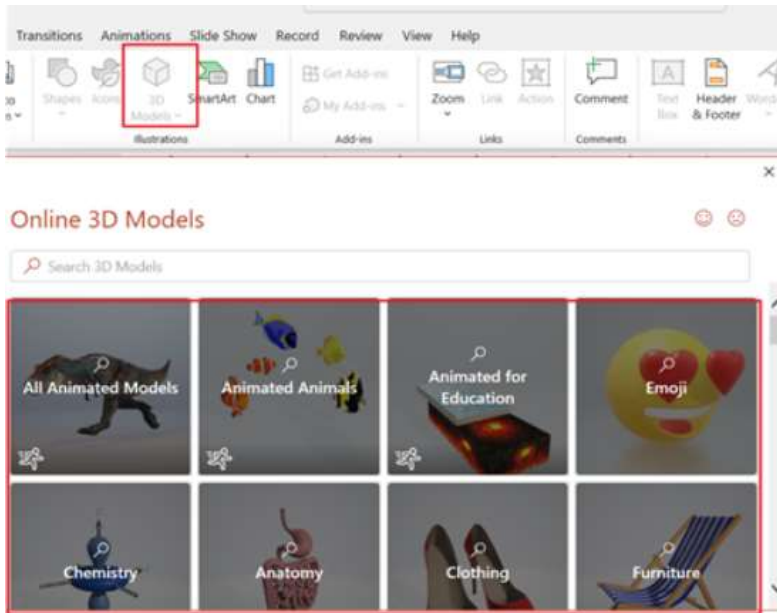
Transitions Animations Slide Show Record Review View Help

Shapes Icons 3D Models SmartArt Chart

Illustrations

Get Add-ins

My Add-ins

Add-ins

Zoom Link Action

Links

Comment

Comments

Text Box Header & Footer Word

Online 3D Models

Search 3D Models

All Animated Models

Animated Animals

Animated for Education

Emoji

Chemistry

Anatomy

Clothing

Furniture